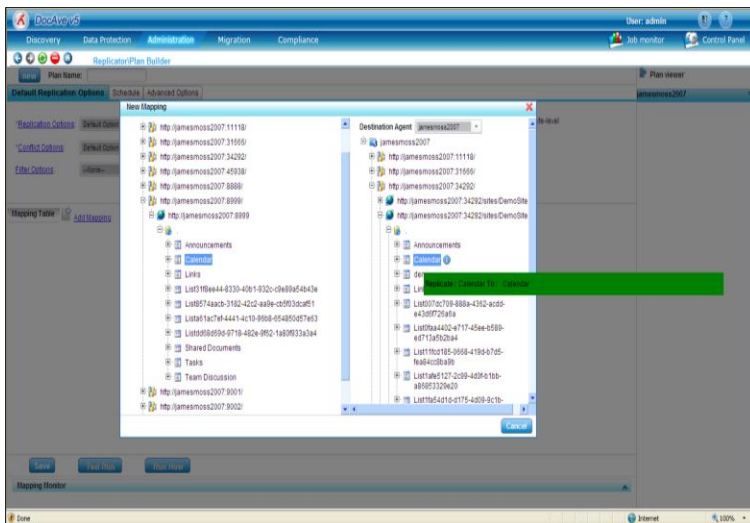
DocAve v5

User: admin

Discovery Data Protection Administration Migration Compliance

Job monitor Control Panel

Replicator\Plan Builder

New Plan Name:

Plan viewer

Default Replication Options Schedule Advanced Options

jamesmoss2007

New Mapping

Replication Options Default Option

Conflict Options Default Option

Filter Options -None-

Mapping Table Add Mapping

http://jamesmoss2007:11118/
http://jamesmoss2007:31666/
http://jamesmoss2007:34292/
http://jamesmoss2007:45938/
http://jamesmoss2007:8888/
http://jamesmoss2007:8999/
http://jamesmoss2007:8999
Announcements
Calendar
Links
List31f8ee44-8330-40b1-832c-c9e89a54b43e
List8574aacb-3182-42c2-aa9e-cb5f03dcaf51
Lista61ac7ef-4441-4c10-96b8-654850d57e63
Listdd69d59d-9718-482e-9f62-1a80f933a3a4
Shared Documents
Tasks
Team Discussion
http://jamesmoss2007:9001/
http://jamesmoss2007:9002/

Destination Agent jamesmoss2007

jamesmoss2007
http://jamesmoss2007:11118/
http://jamesmoss2007:31666/
http://jamesmoss2007:34292/
http://jamesmoss2007:34292/sites/DemoSite
http://jamesmoss2007:34292/sites/DemoSite
Announcements
Calendar
Replicate : Calendar To : Calendar
List007dc709-888a-4362-acdd-e43d6f726a6a
List0faa4402-e717-45ee-b589-ed713a5b2ba4
List11fcd185-9668-419d-b7d5-fea84cc8ba9b
List1afe5127-2c99-4d0f-b1bb-a86853329e20
List1fa54d1d-d175-4d09-9c1b-

Cancel

Save Test Run Run Now

Mapping Monitor

Done

Internet

100%